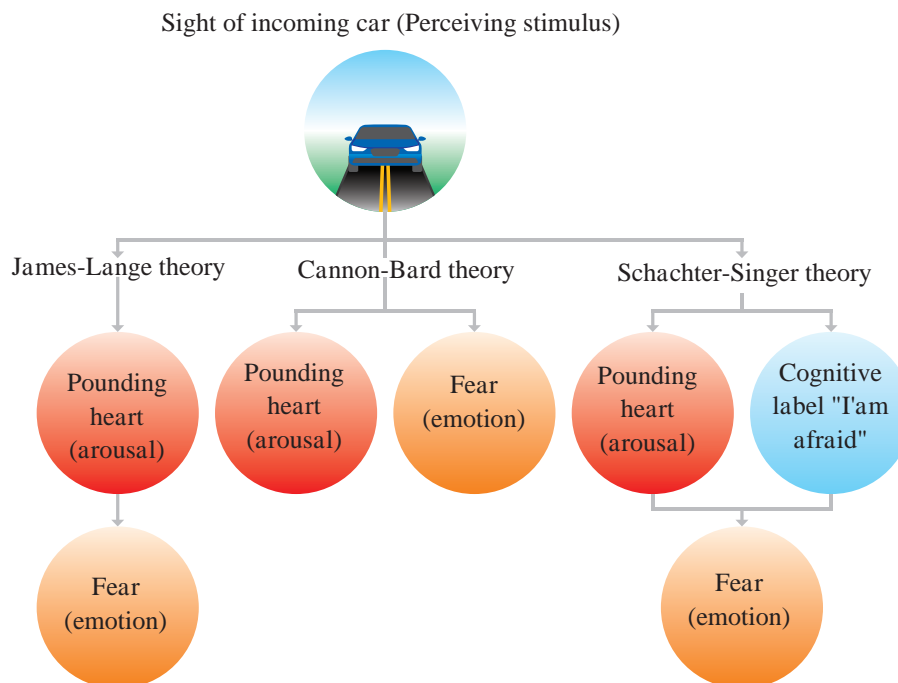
Sight of incoming car (Perceiving stimulus)

James-Lange theory

Pounding heart (arousal)

Fear (emotion)

Cannon-Bard theory

Pounding heart (arousal)

Fear (emotion)

Schachter-Singer theory

Pounding heart (arousal)

Cognitive label "I'am afraid"

Fear (emotion)